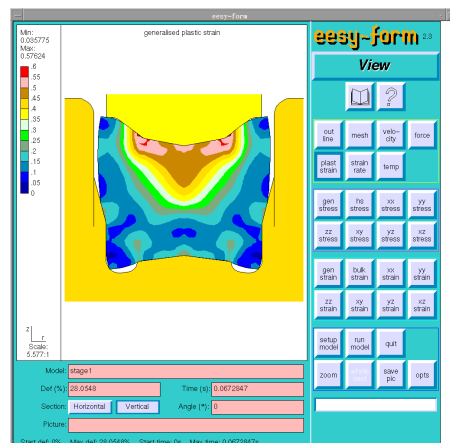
eesy-form

Min:
0.085775
Max:
0.57624

.6
.55
.5
.45
.4
.35
.3
.25
.2
.15
.1
.05
0

generalised plastic strain

z
r
Scale:
5.577:1

eesy-form 2.3

View

?

out line
mesh
velo-city
force
plast strain
strain rate
temp

gen stress
hs stress
xx stress
yy stress
zz stress
xy stress
yz stress
xz stress

gen strain
bulk strain
xx strain
yy strain
zz strain
xy strain
yz strain
xz strain

setup model
run model
quit
zoom
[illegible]
save pic
opts

Model: stage1
Def (%): 28.0548
Time (s): 0.0672847
Section: Horizontal Vertical
Angle (°): 0
Picture:

Start def: 0% Max def: 28.0548% Start time: 0s Max time: 0.0672847s